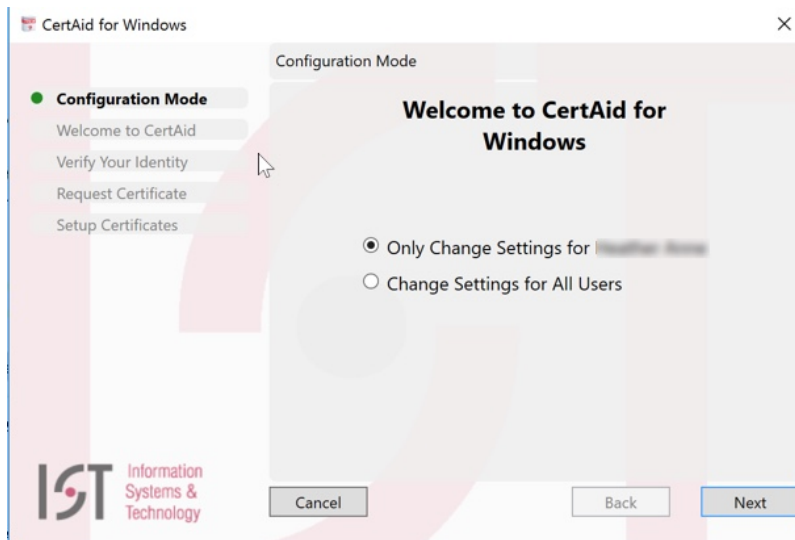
CertAid for Windows

×

Configuration Mode

Configuration Mode

Welcome to CertAid

Verify Your Identity

Request Certificate

Setup Certificates

Welcome to CertAid for Windows

Only Change Settings for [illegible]

Change Settings for All Users

IST Information Systems & Technology

Cancel

Back

Next